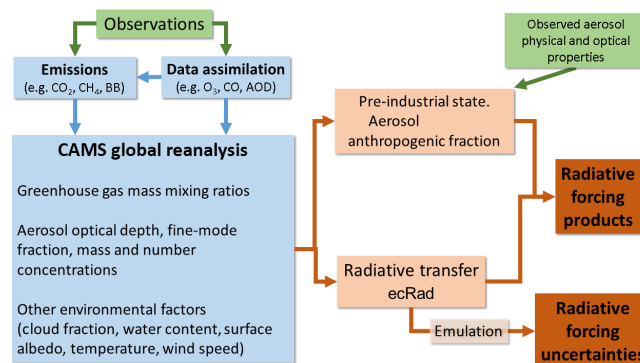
Observations

Observed aerosol physical and optical properties

Emissions
(e.g. $CO_2$, $CH_4$, BB)

Data assimilation
(e.g. $O_3$, CO, AOD)

CAMS global reanalysis

Greenhouse gas mass mixing ratios

Aerosol optical depth, fine-mode fraction, mass and number concentrations

Other environmental factors
(cloud fraction, water content, surface albedo, temperature, wind speed)

Pre-industrial state.
Aerosol anthropogenic fraction

Radiative forcing products

Radiative transfer
ecRad

Emulation

Radiative forcing uncertainties